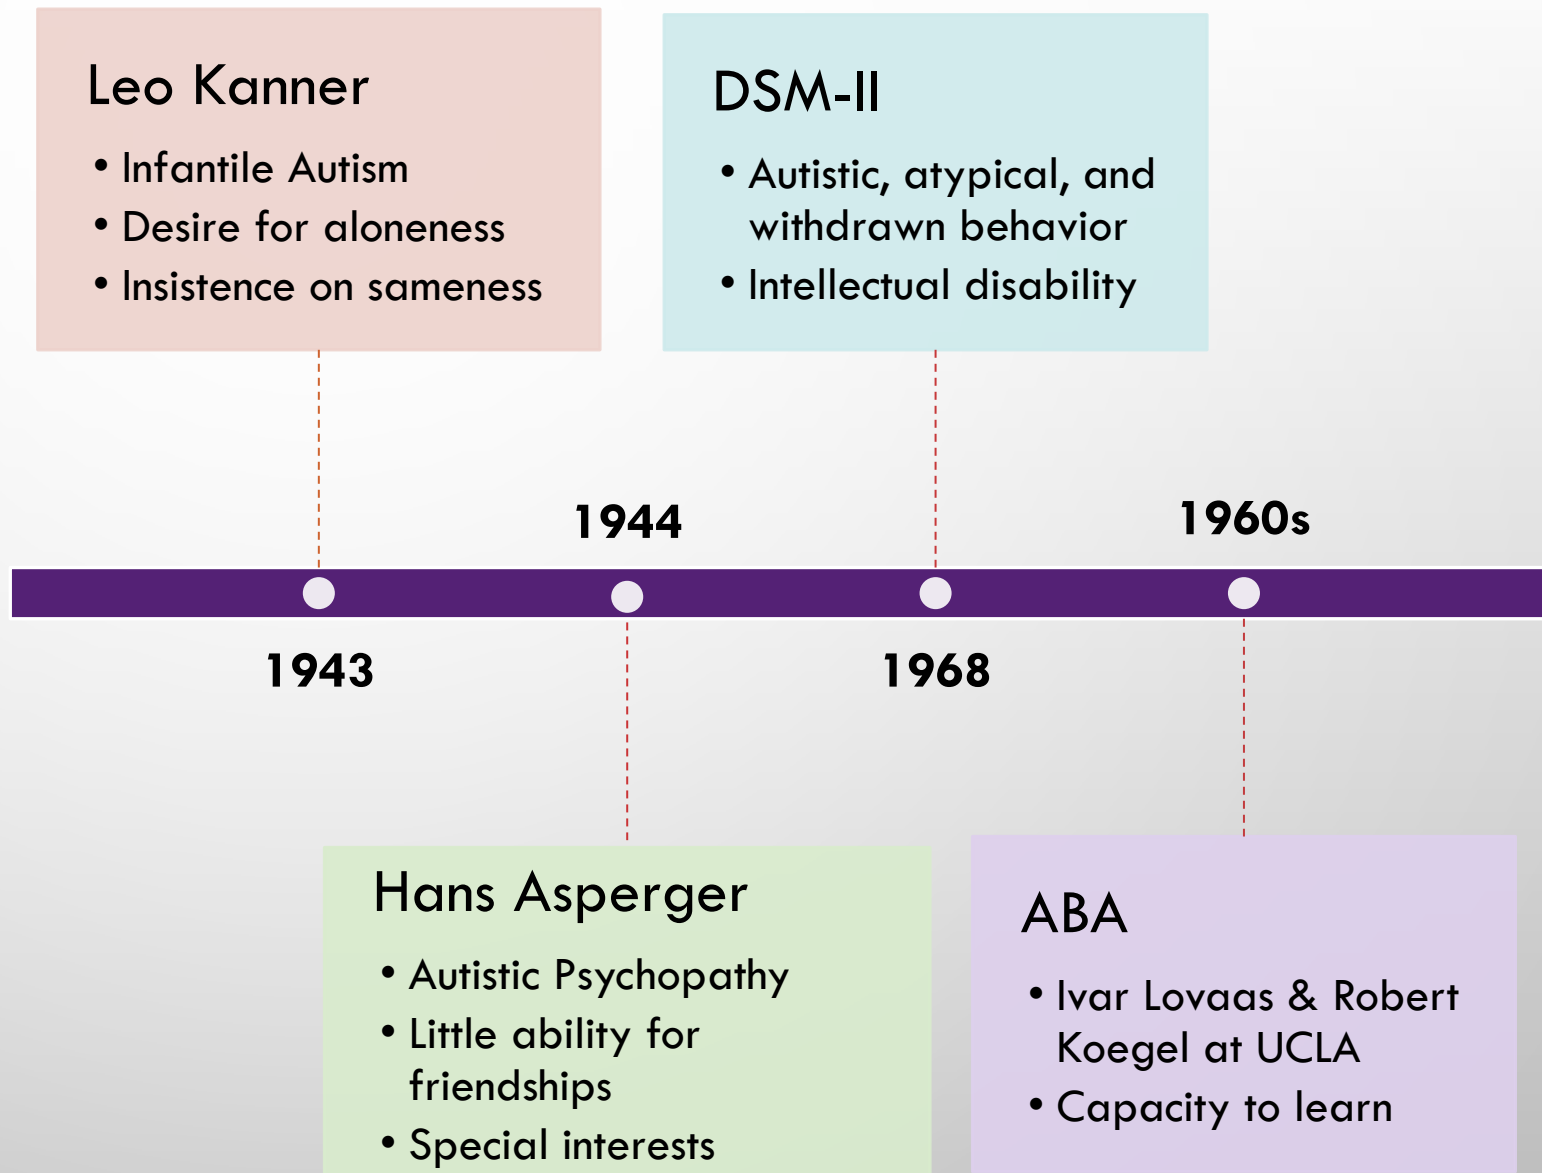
Leo Kanner

- Infantile Autism
- Desire for aloneness
- Insistence on sameness

DSM-II

- Autistic, atypical, and withdrawn behavior
- Intellectual disability

1944

1960s

1943

1968

Hans Asperger

- Autistic Psychopathy
- Little ability for friendships
- Special interests

ABA

- Ivar Lovaas & Robert Koegel at UCLA
- Capacity to learn